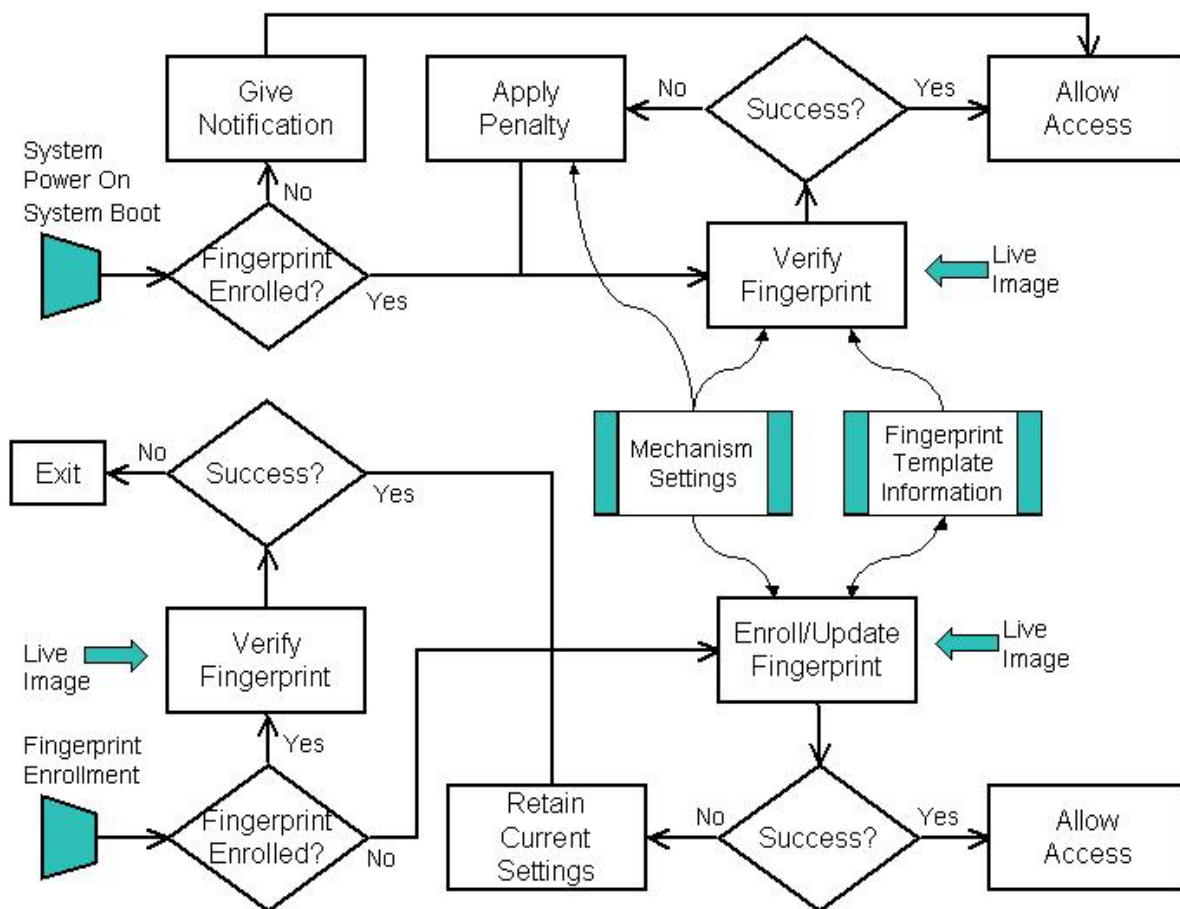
Give Notification

Apply Penalty

No

Success?

Yes

Allow Access

System Power On System Boot

No

Fingerprint Enrolled?

Yes

Verify Fingerprint

Live Image

No

Exit

Success?

Yes

Mechanism Settings

Fingerprint Template Information

Live Image

Verify Fingerprint

Enroll/Update Fingerprint

Live Image

Fingerprint Enrollment

Yes

Fingerprint Enrolled?

No

Retain Current Settings

No

Success?

Yes

Allow Access